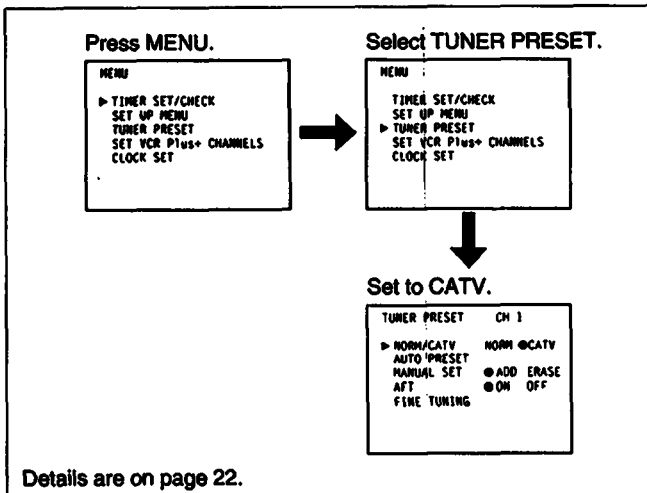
Press MENU.

MENU

▶ TIMER SET/CHECK
SET UP MENU
TUNER PRESET
SET VCR Plus+ CHANNELS
CLOCK SET

Select TUNER PRESET.

MENU

TIMER SET/CHECK
SET UP MENU
▶ TUNER PRESET
SET VCR Plus+ CHANNELS
CLOCK SET

Set to CATV.

TUNER PRESET CH 1

▶ NORM/CATV NORM ●CATV
AUTO PRESET
MANUAL SET ●ADD ERASE
AFT ●ON OFF
FINE TUNING

Details are on page 22.